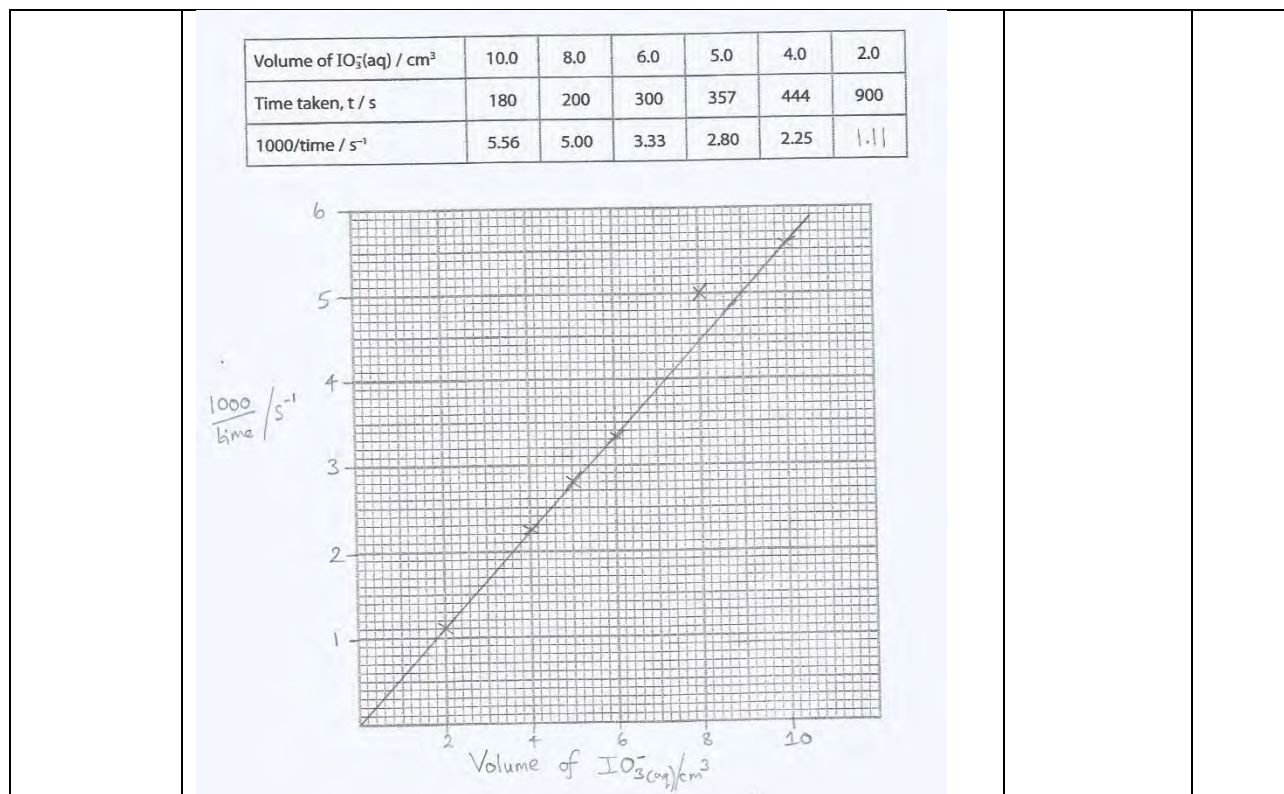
| Volume of $IO_3^-$(aq) / cm$^3$ | 10.0 | 8.0 | 6.0 | 5.0 | 4.0 | 2.0 |
|---|---|---|---|---|---|---|
| Time taken, t / s | 180 | 200 | 300 | 357 | 444 | 900 |
| 1000/time / s$^{-1}$ | 5.56 | 5.00 | 3.33 | 2.80 | 2.25 | 1.11 |

6
5
4
3
2
1

$\frac{1000}{time}$ / $s^{-1}$

2
4
6
8
10

Volume of $IO^-_{3(aq)}$/cm$^3$